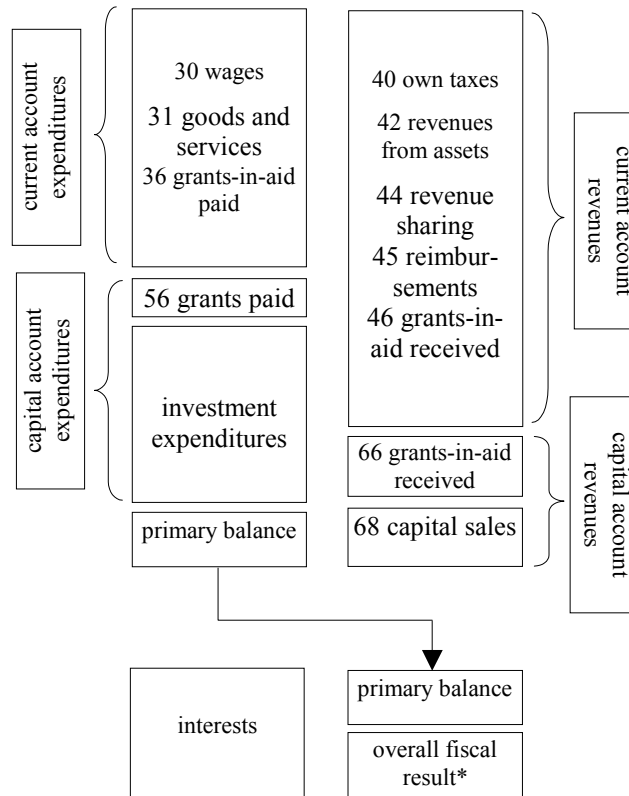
current account expenditures

30 wages

31 goods and services

36 grants-in-aid paid

40 own taxes

42 revenues from assets

44 revenue sharing

45 reimbursements

46 grants-in-aid received

current account revenues

capital account expenditures

56 grants paid

investment expenditures

66 grants-in-aid received

68 capital sales

capital account revenues

primary balance

interests

primary balance

overall fiscal result*